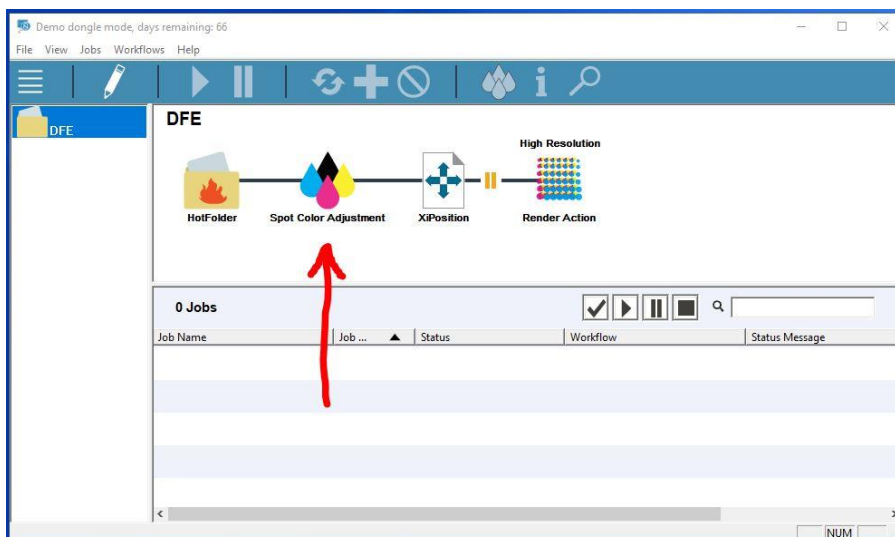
Demo dongle mode, days remaining: 66

File View Jobs Workflows Help

DFE

DFE

High Resolution

HotFolder

Spot Color Adjustment

XiPosition

Render Action

0 Jobs

| Job Name | Job ... | Status | Workflow | Status Message |
|---|---|---|---|---|

NUM